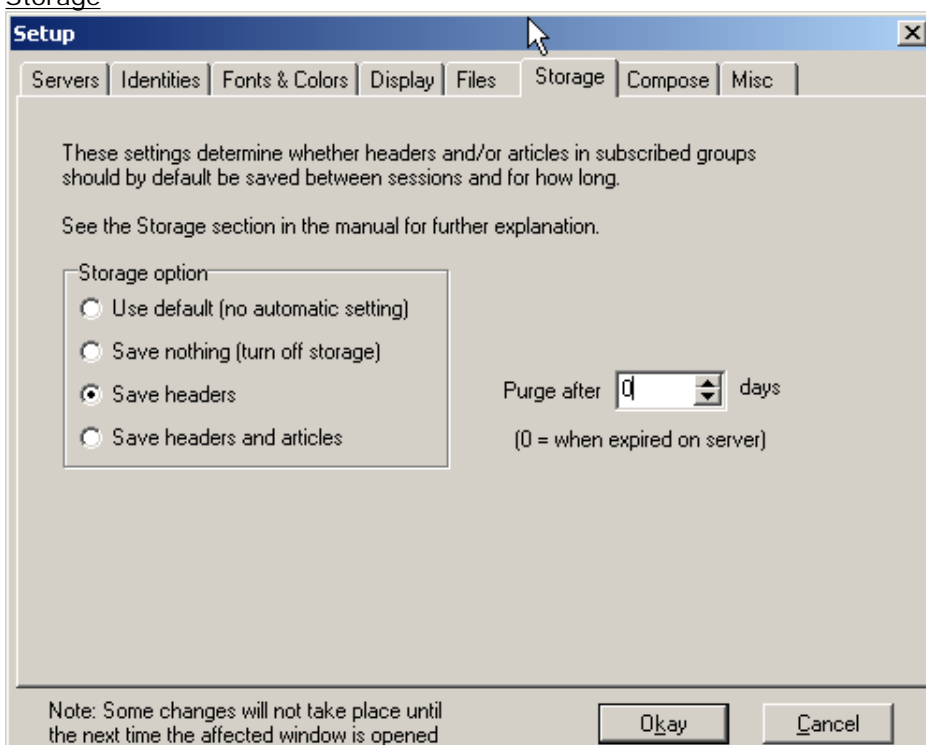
Storage

Setup

×

Servers | Identities | Fonts & Colors | Display | Files | Storage | Compose | Misc

These settings determine whether headers and/or articles in subscribed groups should by default be saved between sessions and for how long.

See the Storage section in the manual for further explanation.

Storage option

Use default (no automatic setting)

Save nothing (turn off storage)

Save headers

Save headers and articles

Purge after 0 days

(0 = when expired on server)

Note: Some changes will not take place until the next time the affected window is opened

Okay

Cancel